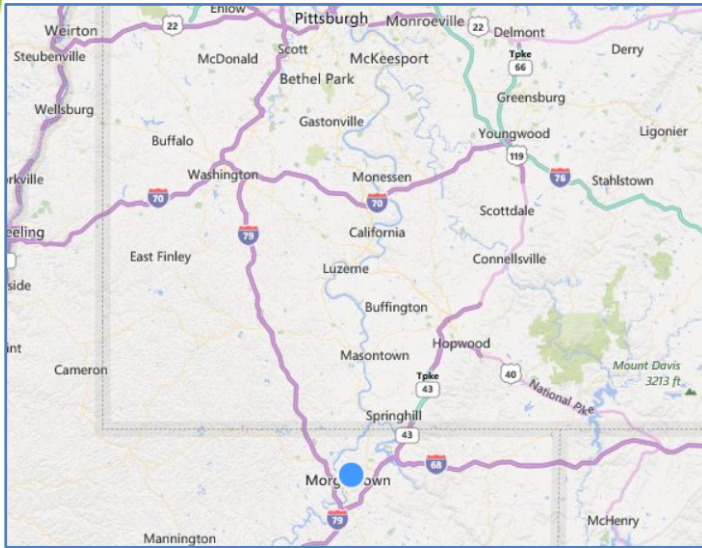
Weirton
Enlow
22
Pittsburgh
Monroeville
22
Delmont
Steubenville
McDonald
Scott
McKeesport
Tpke
66
Derry
Bethel Park
Wellsburg
Greensburg
Gastonville
Buffalo
Youngwood
Ligonier
119
rkville
Washington
Monessen
70
76
Stahlstown
70
Scottdale
eeling
79
California
East Finley
Connellsville
side
Luzerne
Buffington
int
Hopwood
Masontown
Cameron
Tpke
43
40
Mount Davis
3213 ft
National Pike
Springhill
43
68
Morg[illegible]town
79
Mannington
McHenry